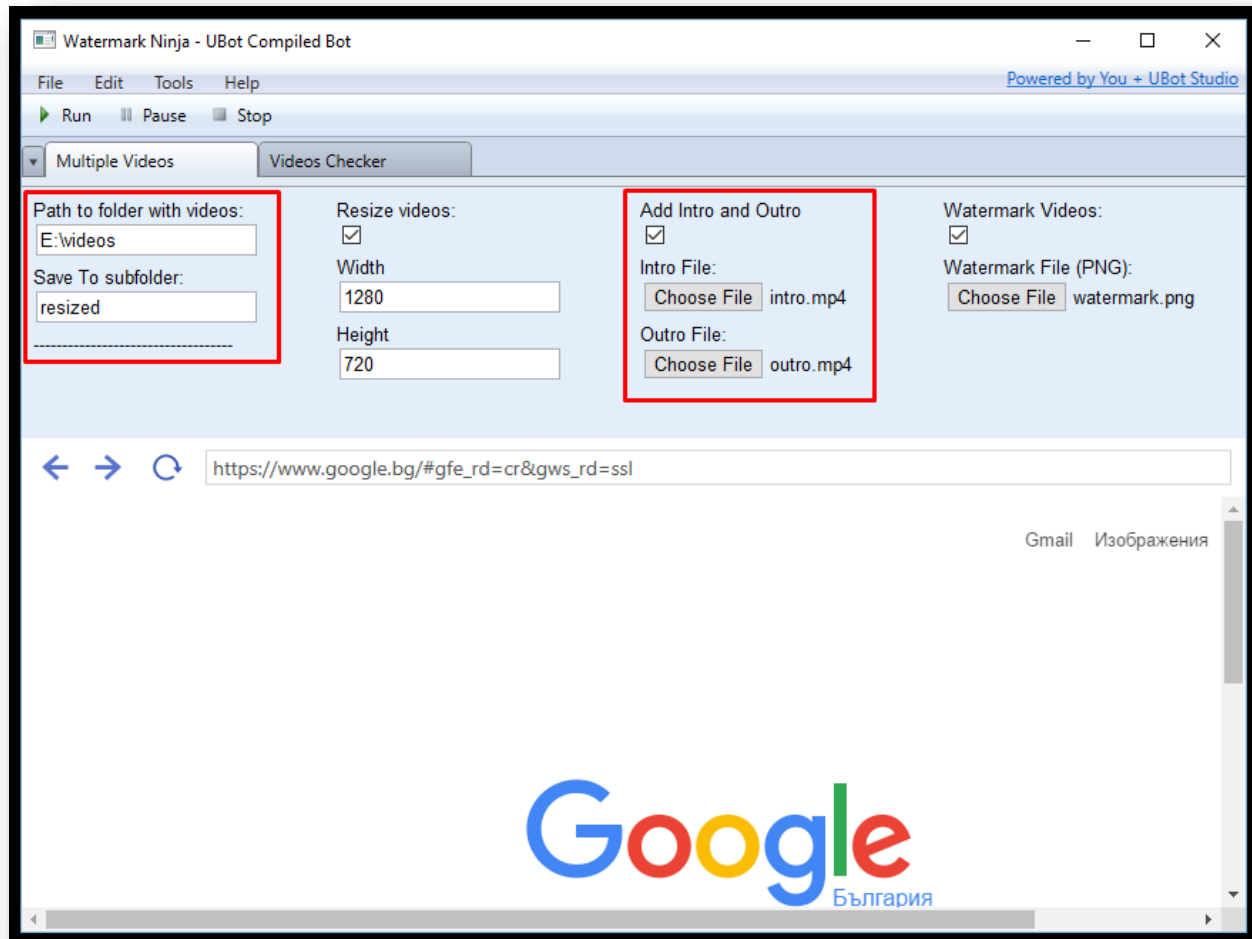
Watermark Ninja - UBot Compiled Bot

File Edit Tools Help

Powered by You + UBot Studio

Run Pause Stop

Multiple Videos | Videos Checker

Path to folder with videos:
E:\videos
Save To subfolder:
resized
-----------------------------------

Resize videos:
☑
Width
1280
Height
720

Add Intro and Outro
☑
Intro File:
Choose File intro.mp4
Outro File:
Choose File outro.mp4

Watermark Videos:
☑
Watermark File (PNG):
Choose File watermark.png

https://www.google.bg/#gfe_rd=cr&gws_rd=ssl

Gmail Изображения

Google
България